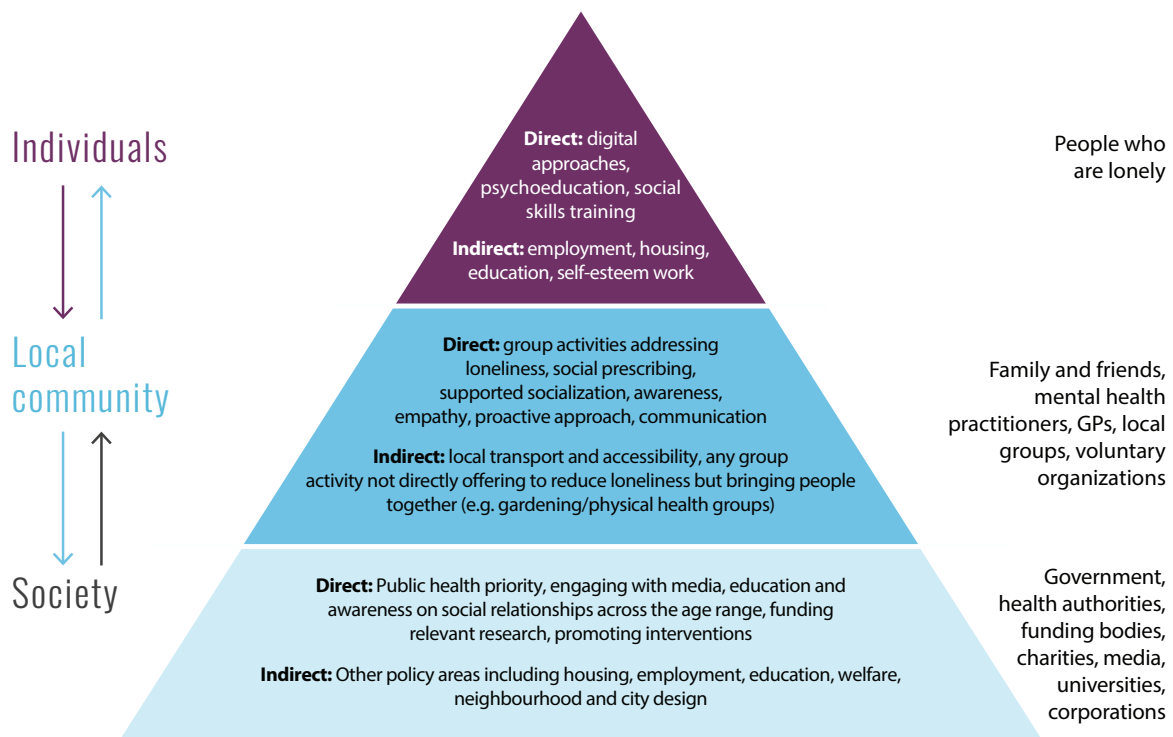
Individuals

Local community

Society

**Direct:** digital approaches, psychoeducation, social skills training

**Indirect:** employment, housing, education, self-esteem work

People who are lonely

**Direct:** group activities addressing loneliness, social prescribing, supported socialization, awareness, empathy, proactive approach, communication

**Indirect:** local transport and accessibility, any group activity not directly offering to reduce loneliness but bringing people together (e.g. gardening/physical health groups)

Family and friends, mental health practitioners, GPs, local groups, voluntary organizations

**Direct:** Public health priority, engaging with media, education and awareness on social relationships across the age range, funding relevant research, promoting interventions

**Indirect:** Other policy areas including housing, employment, education, welfare, neighbourhood and city design

Government, health authorities, funding bodies, charities, media, universities, corporations